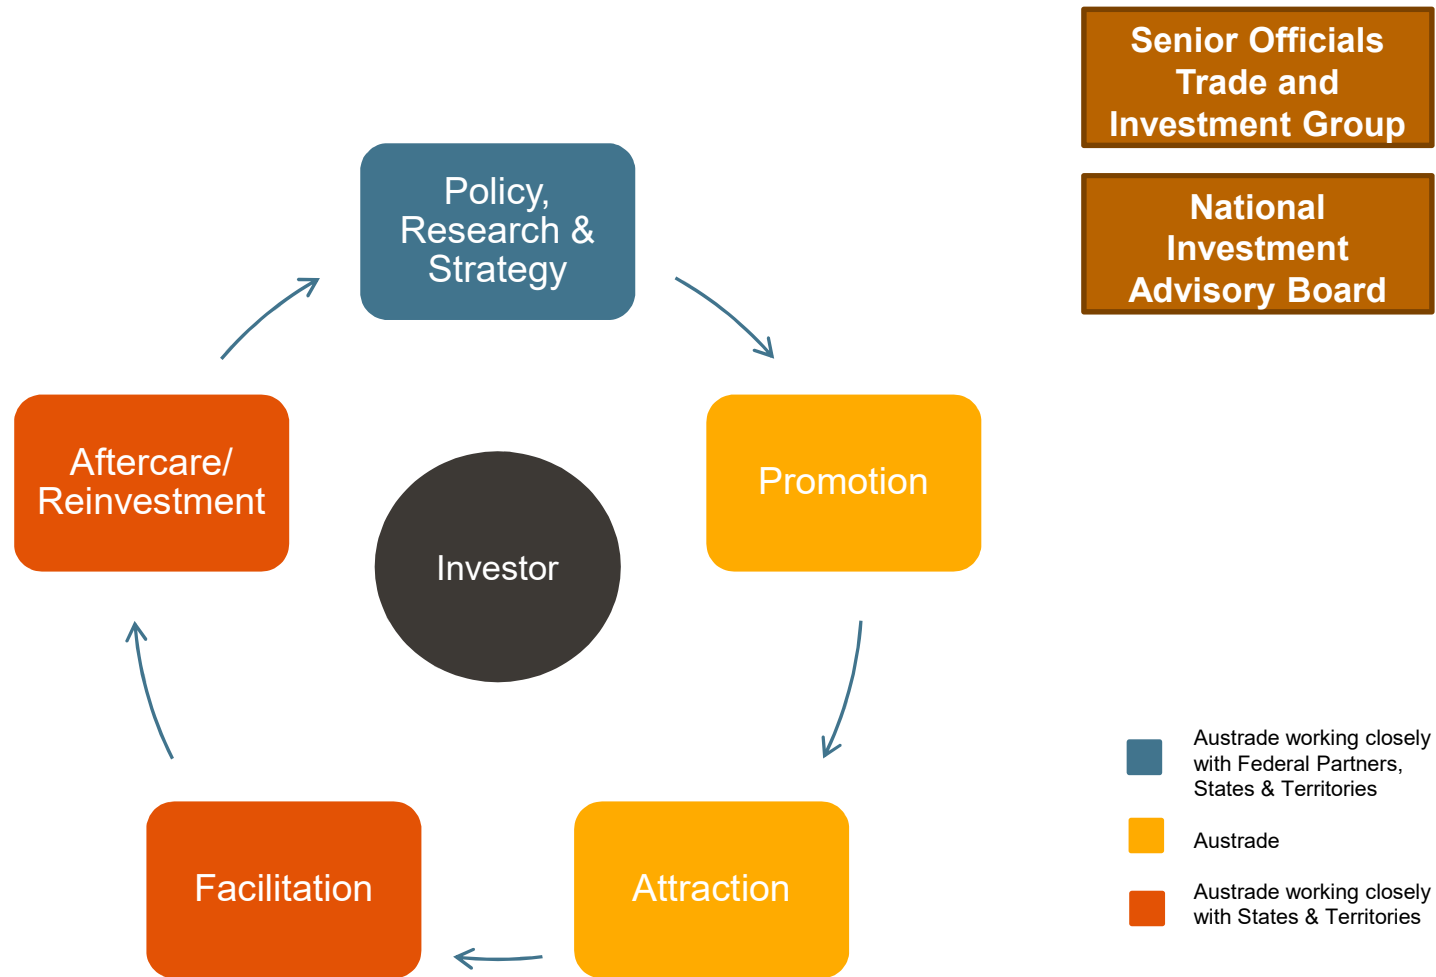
Senior Officials Trade and Investment Group

National Investment Advisory Board

Policy, Research & Strategy

Promotion

Attraction

Facilitation

Aftercare/ Reinvestment

Investor

Austrade working closely with Federal Partners, States & Territories

Austrade

Austrade working closely with States & Territories